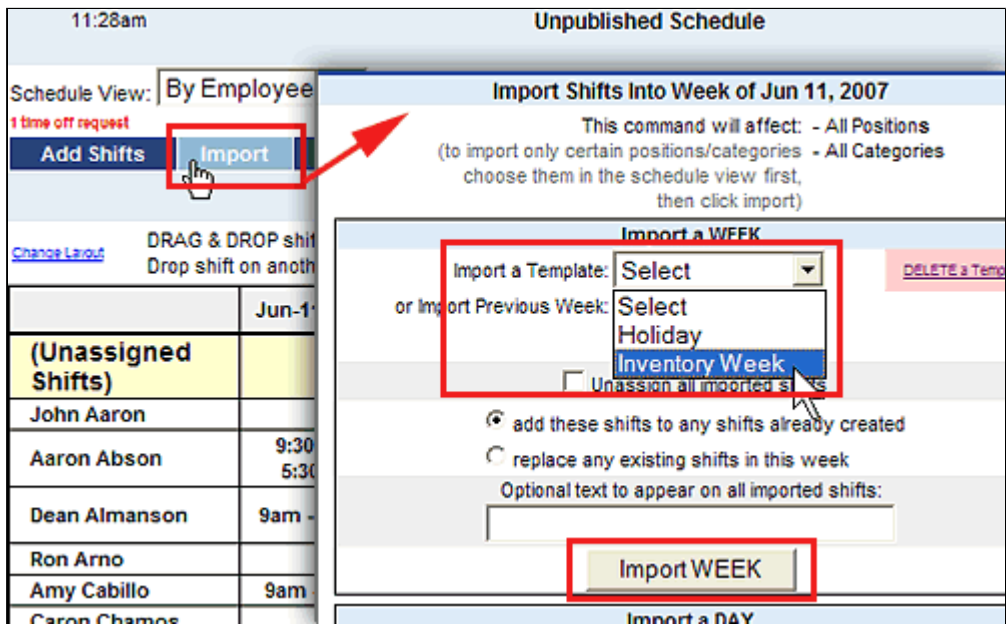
11:28am

Unpublished Schedule

Schedule View: By Employee

1 time off request

Add Shifts

Import

Change Layout

DRAG & DROP shi

Drop shift on anoth

| | Jun-1 |
|---|---|
| (Unassigned Shifts) | |
| John Aaron | |
| Aaron Abson | 9:30 5:3 |
| Dean Almanson | 9am |
| Ron Arno | |
| Amy Cabillo | 9am |
| Caron Chamos | |

Import Shifts Into Week of Jun 11, 2007

This command will affect: - All Positions

(to import only certain positions/categories - All Categories

choose them in the schedule view first, then click import)

Import a WEEK

Import a Template: Select

DELETE a Temp

or Import Previous Week:

Select

Holiday

Inventory Week

Unassign all imported shifts

add these shifts to any shifts already created

replace any existing shifts in this week

Optional text to appear on all imported shifts:

Import WEEK

Import a DAY